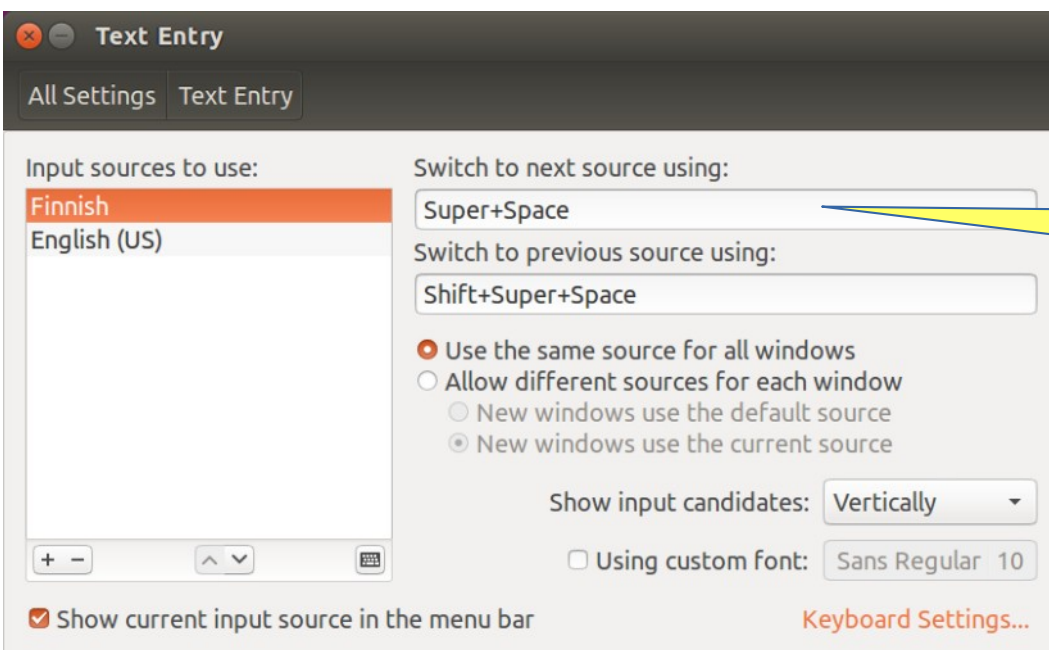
Text Entry

All Settings | Text Entry

Input sources to use:

Finnish
English (US)

+ −

Switch to next source using:

Super+Space

Switch to previous source using:

Shift+Super+Space

Use the same source for all windows
Allow different sources for each window
New windows use the default source
New windows use the current source

Show input candidates: Vertically

Using custom font: Sans Regular 10

Show current input source in the menu bar

Keyboard Settings...